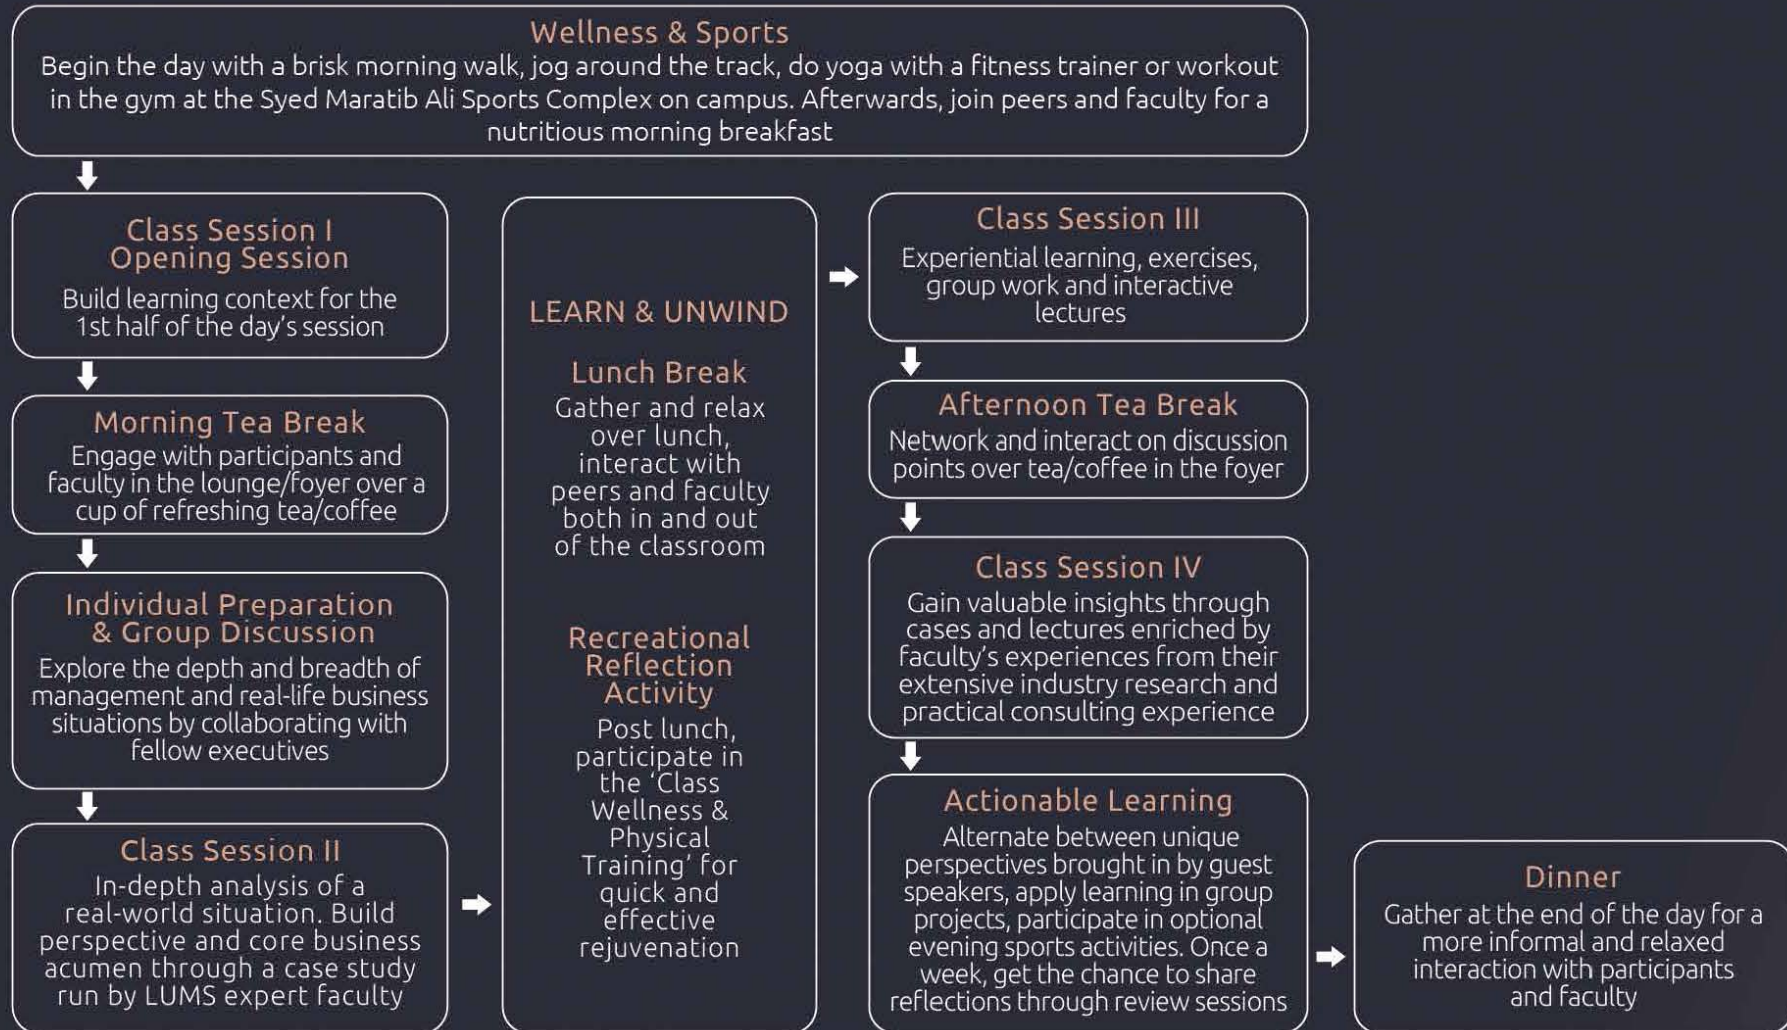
Wellness & Sports
Begin the day with a brisk morning walk, jog around the track, do yoga with a fitness trainer or workout in the gym at the Syed Maratib Ali Sports Complex on campus. Afterwards, join peers and faculty for a nutritious morning breakfast

Class Session I
Opening Session
Build learning context for the 1st half of the day's session

Morning Tea Break
Engage with participants and faculty in the lounge/foyer over a cup of refreshing tea/coffee

Individual Preparation & Group Discussion
Explore the depth and breadth of management and real-life business situations by collaborating with fellow executives

Class Session II
In-depth analysis of a real-world situation. Build perspective and core business acumen through a case study run by LUMS expert faculty

LEARN & UNWIND

Lunch Break
Gather and relax over lunch, interact with peers and faculty both in and out of the classroom

Recreational Reflection Activity
Post lunch, participate in the 'Class Wellness & Physical Training' for quick and effective rejuvenation

Class Session III
Experiential learning, exercises, group work and interactive lectures

Afternoon Tea Break
Network and interact on discussion points over tea/coffee in the foyer

Class Session IV
Gain valuable insights through cases and lectures enriched by faculty's experiences from their extensive industry research and practical consulting experience

Actionable Learning
Alternate between unique perspectives brought in by guest speakers, apply learning in group projects, participate in optional evening sports activities. Once a week, get the chance to share reflections through review sessions

Dinner
Gather at the end of the day for a more informal and relaxed interaction with participants and faculty